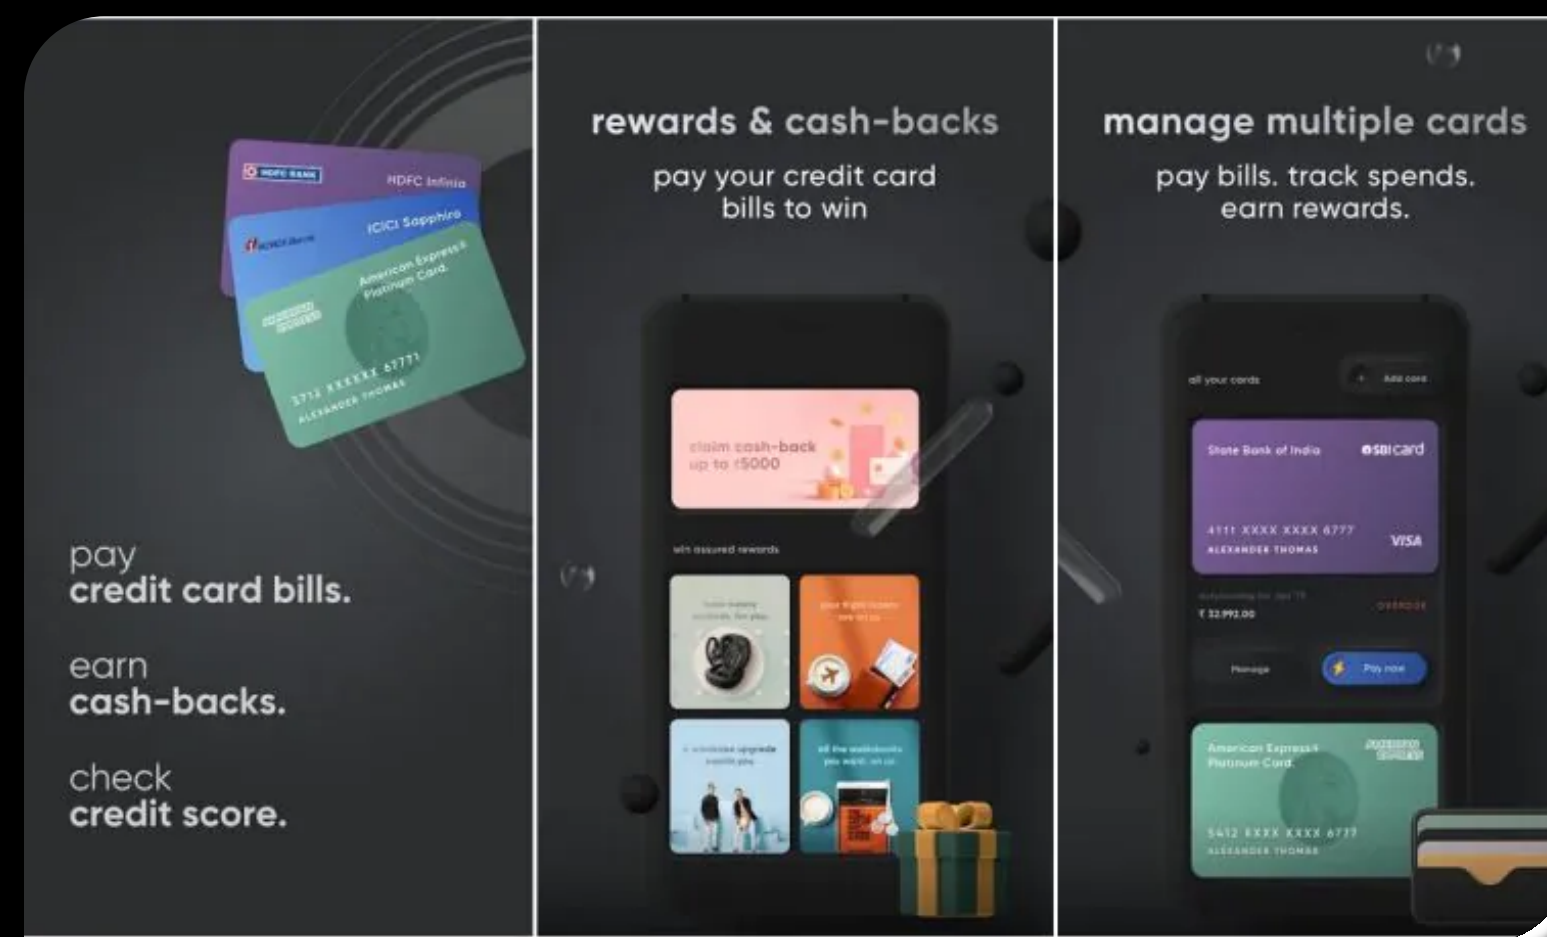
HDFC BANK
HDFC Infinia
ICICI Bank
ICICI Sapphiro
AMERICAN EXPRESS
American Express® Platinum Card.
3712 XXXXXX 67771
ALEXANDER THOMAS

pay
credit card bills.

earn
cash-backs.

check
credit score.

rewards & cash-backs

pay your credit card bills to win

claim cash-back up to ₹5000

win assured rewards

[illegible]

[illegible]

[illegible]

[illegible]

manage multiple cards

pay bills. track spends. earn rewards.

all your cards

Add card

State Bank of India

SBI card

4111 XXXX XXXX 6777

ALEXANDER THOMAS

VISA

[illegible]

₹ 32,992.00

OVERDUE

Manage

Pay now

American Express® Platinum Card

AMERICAN EXPRESS

5412 XXXX XXXX 6777

ALEXANDER THOMAS